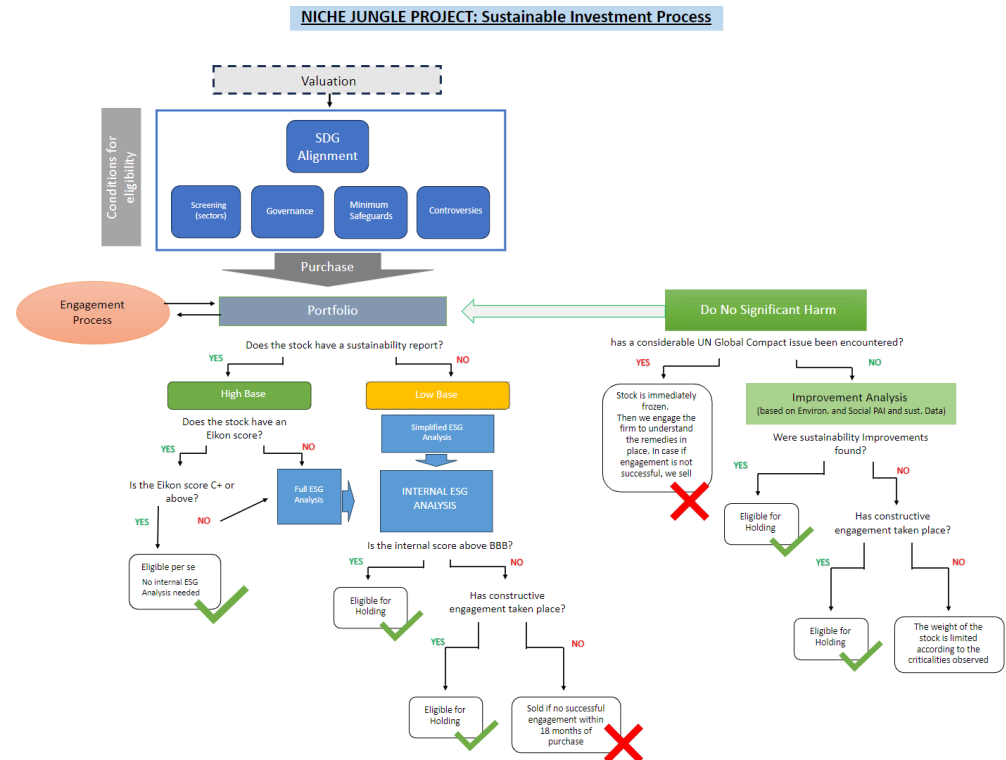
NICHE JUNGLE PROJECT: Sustainable Investment Process

Valuation

Conditions for eligibility

SDG Alignment

Screening (sectors)

Governance

Minimum Safeguards

Controversies

Purchase

Engagement Process

Portfolio

Do No Significant Harm

Does the stock have a sustainability report?

YES

NO

High Base

Low Base

Does the stock have an Eikon score?

YES

NO

Simplified ESG Analysis

Is the Eikon score C+ or above?

YES

NO

Full ESG Analysis

INTERNAL ESG ANALYSIS

Eligible per se

No internal ESG Analysis needed

Is the internal score above BBB?

YES

NO

Eligible for Holding

Has constructive engagement taken place?

YES

NO

Eligible for Holding

Sold if no successful engagement within 18 months of purchase

has a considerable UN Global Compact issue been encountered?

YES

NO

Stock is immediately frozen. Then we engage the firm to understand the remedies in place. In case if engagement is not successful, we sell

Improvement Analysis

(based on Environ. and Social PAI and sust. Data)

Were sustainability Improvements found?

YES

NO

Eligible for Holding

Has constructive engagement taken place?

YES

NO

Eligible for Holding

The weight of the stock is limited according to the criticalities observed